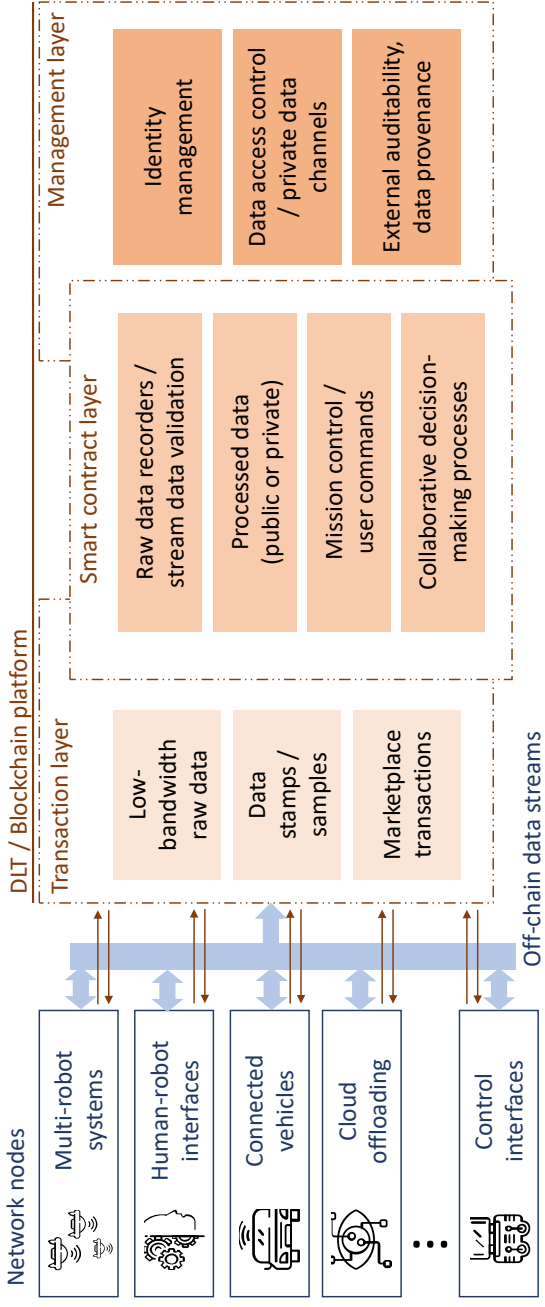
Network nodes

Multi-robot systems

Human-robot interfaces

Connected vehicles

Cloud offloading

...

Control interfaces

Off-chain data streams

DLT / Blockchain platform

Transaction layer

Low-bandwidth raw data

Data stamps / samples

Marketplace transactions

Smart contract layer

Raw data recorders / stream data validation

Processed data (public or private)

Mission control / user commands

Collaborative decision-making processes

Management layer

Identity management

Data access control / private data channels

External auditability, data provenance